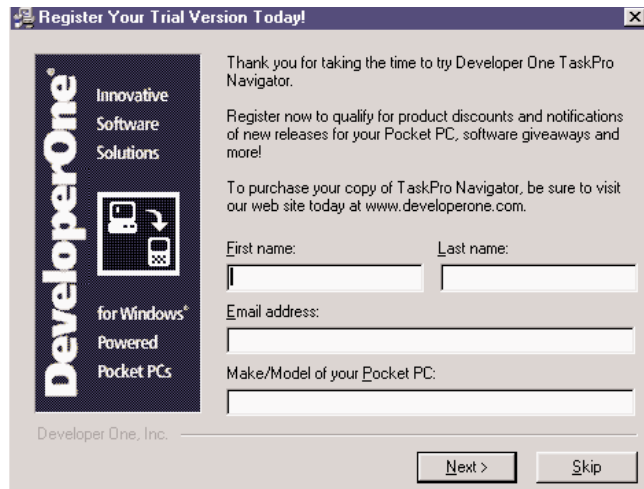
Register Your Trial Version Today!

DeveloperOne®

Innovative Software Solutions

for Windows® Powered Pocket PCs

Thank you for taking the time to try Developer One TaskPro Navigator.

Register now to qualify for product discounts and notifications of new releases for your Pocket PC, software giveaways and more!

To purchase your copy of TaskPro Navigator, be sure to visit our web site today at www.developerone.com.

First name:

Last name:

Email address:

Make/Model of your Pocket PC:

Developer One, Inc.

Next >

Skip